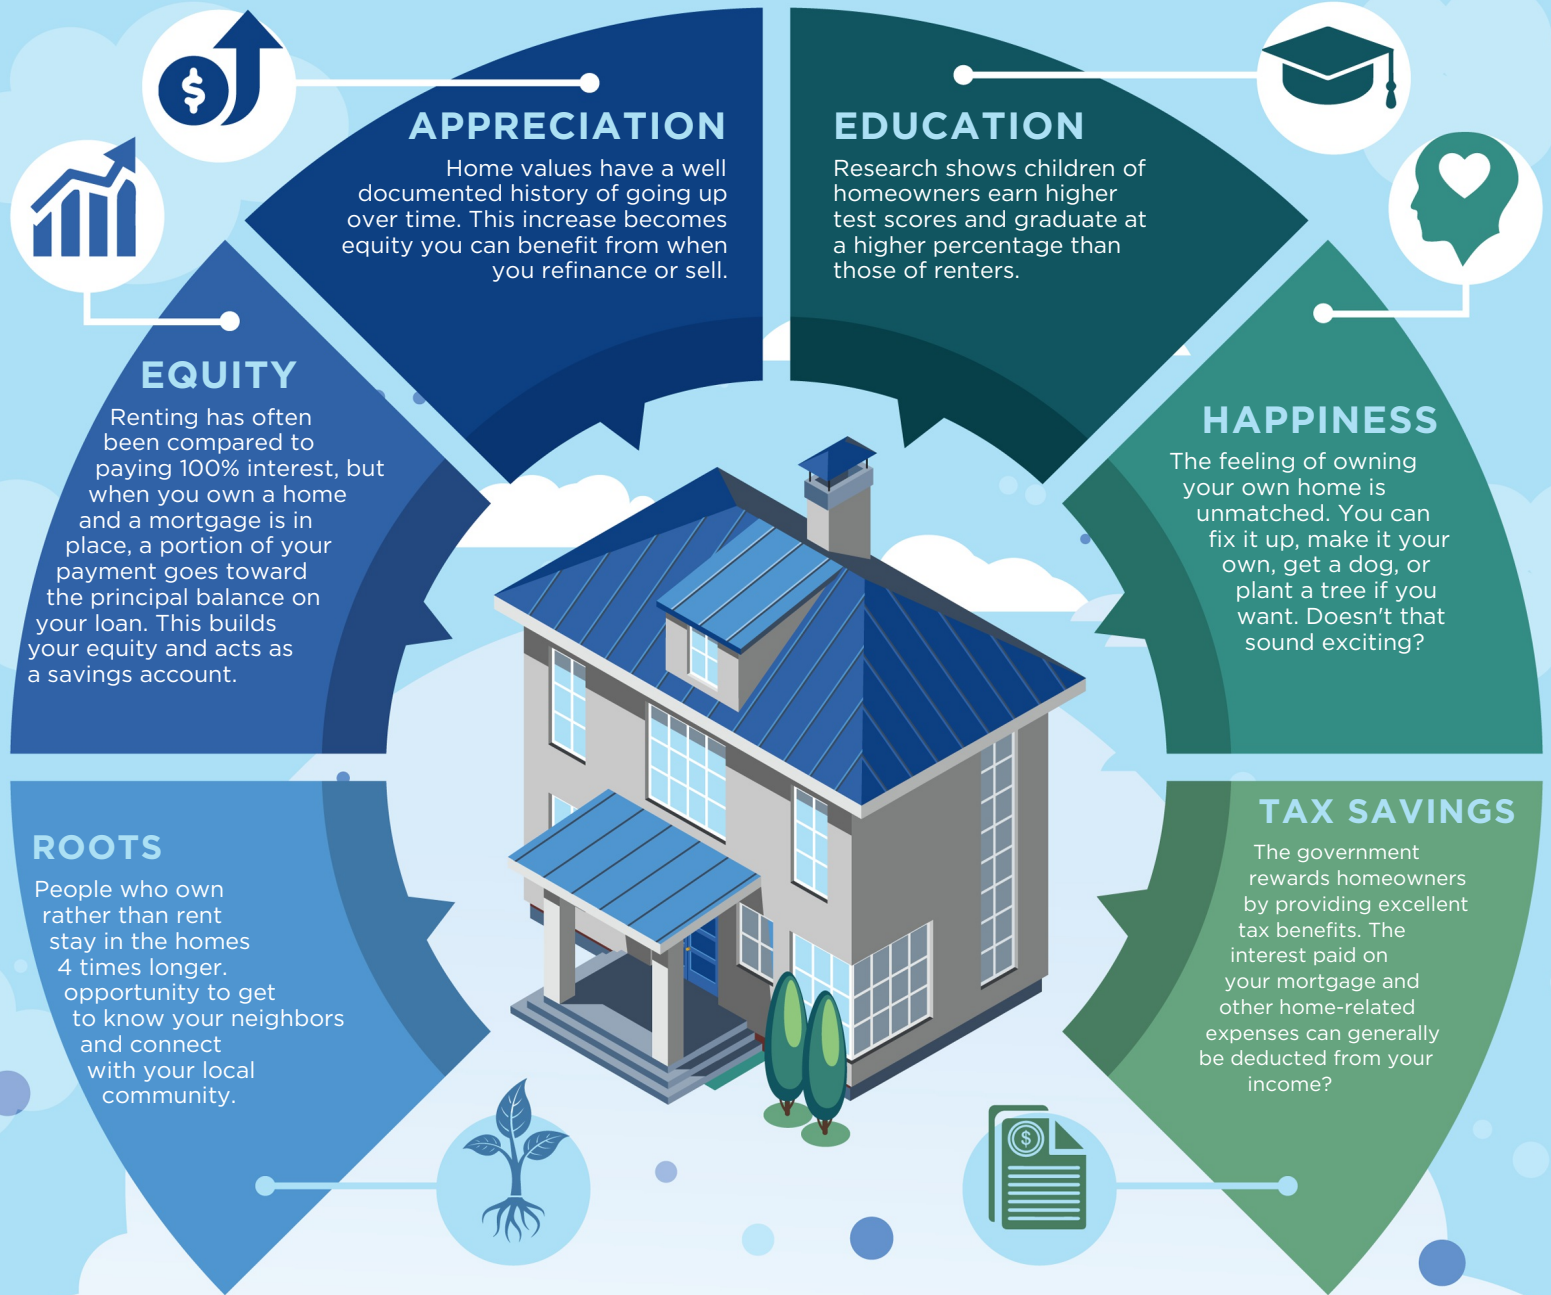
APPRECIATION

Home values have a well documented history of going up over time. This increase becomes equity you can benefit from when you refinance or sell.

EDUCATION

Research shows children of homeowners earn higher test scores and graduate at a higher percentage than those of renters.

EQUITY

Renting has often been compared to paying 100% interest, but when you own a home and a mortgage is in place, a portion of your payment goes toward the principal balance on your loan. This builds your equity and acts as a savings account.

HAPPINESS

The feeling of owning your own home is unmatched. You can fix it up, make it your own, get a dog, or plant a tree if you want. Doesn't that sound exciting?

ROOTS

People who own rather than rent stay in the homes 4 times longer. opportunity to get to know your neighbors and connect with your local community.

TAX SAVINGS

The government rewards homeowners by providing excellent tax benefits. The interest paid on your mortgage and other home-related expenses can generally be deducted from your income?

$

$